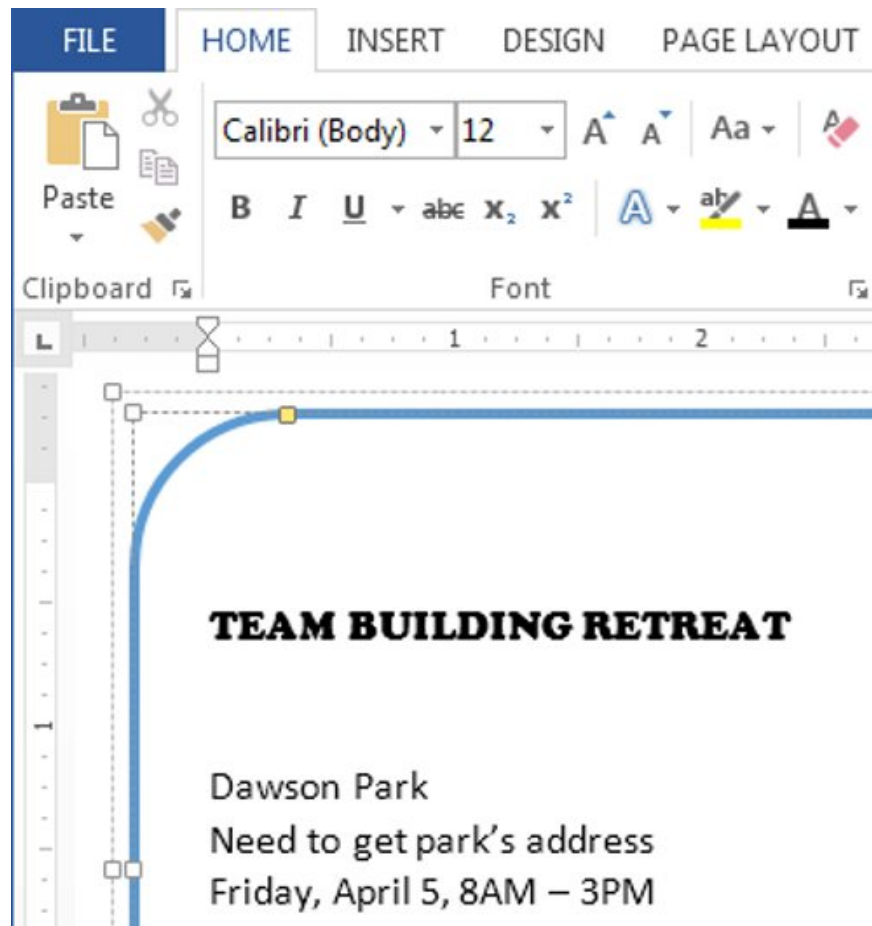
FILE HOME INSERT DESIGN PAGE LAYOUT

Paste

Calibri (Body) 12 A A Aa

B I U abc $x_2$ $x^2$ A ab A

Clipboard Font

1 2

1

TEAM BUILDING RETREAT

Dawson Park
Need to get park’s address
Friday, April 5, 8AM – 3PM